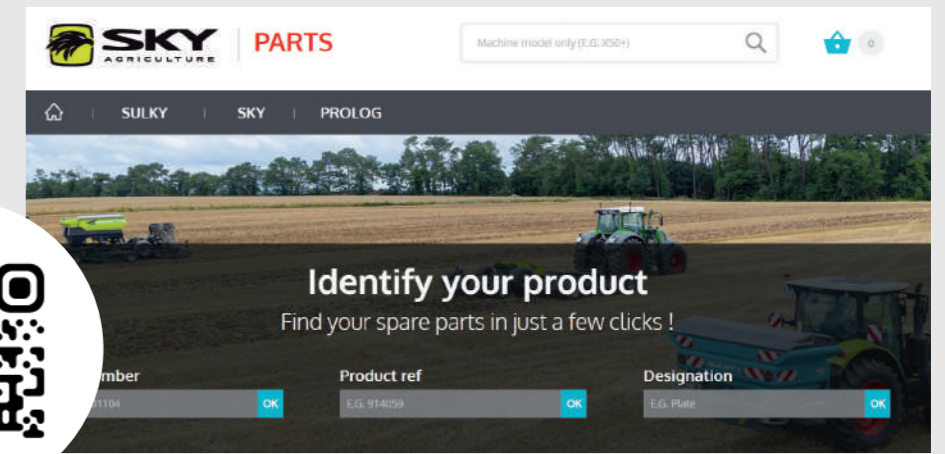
SKY AGRICULTURE | PARTS

Machine model only (E.G. X50+)

0

SULKY | SKY | PROLOG

Identify your product

Find your spare parts in just a few clicks !

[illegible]mber
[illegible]1104 OK

Product ref
E.G. 914059 OK

Designation
E.G. Plate OK